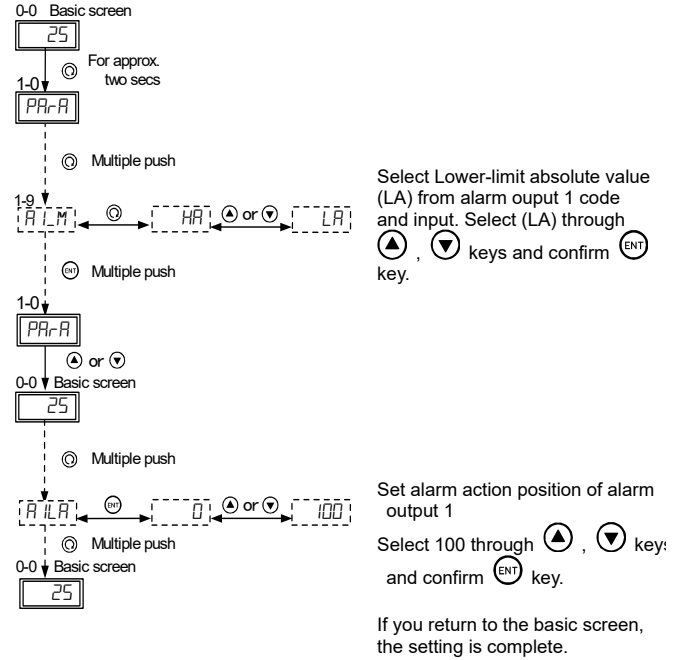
0-0 Basic screen

25

For approx. two secs

1-0

PArA

Multiple push

1-9

A1_M

HA

or

LA

Multiple push

1-0

PArA

or

0-0 Basic screen

25

Multiple push

A1LA

0

or

100

Multiple push

0-0 Basic screen

25

Select Lower-limit absolute value (LA) from alarm ouput 1 code and input. Select (LA) through , keys and confirm key.

Set alarm action position of alarm output 1

Select 100 through , keys and confirm key.

If you return to the basic screen, the setting is complete.